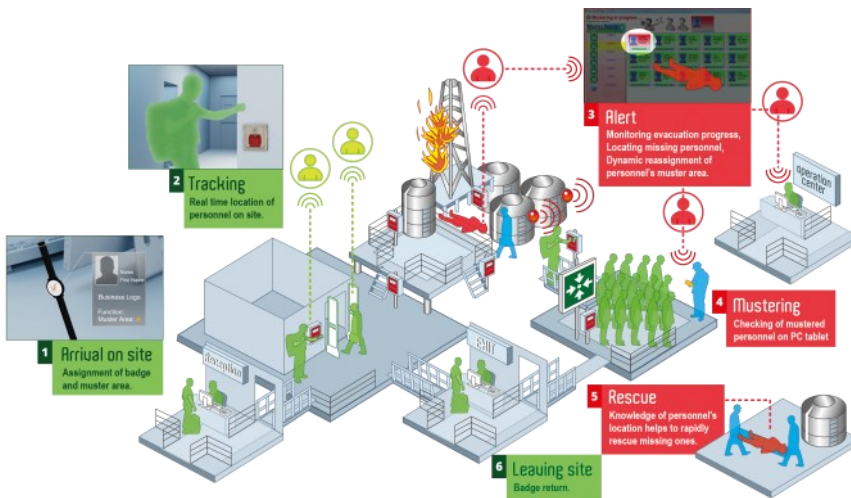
2 Tracking
Real time location of personnel on site.

3 Alert
Monitoring evacuation progress, Locating missing personnel, Dynamic reassignment of personnel's muster area.

operation center

Name
First Name
Business Logo
Function:
Muster Area:

1 Arrival on site
Assignment of badge and muster area.

Reception

exit

4 Mustering
Checking of mustered personnel on PC tablet

5 Rescue
Knowledge of personnel's location helps to rapidly rescue missing ones.

6 Leaving site
Badge return.